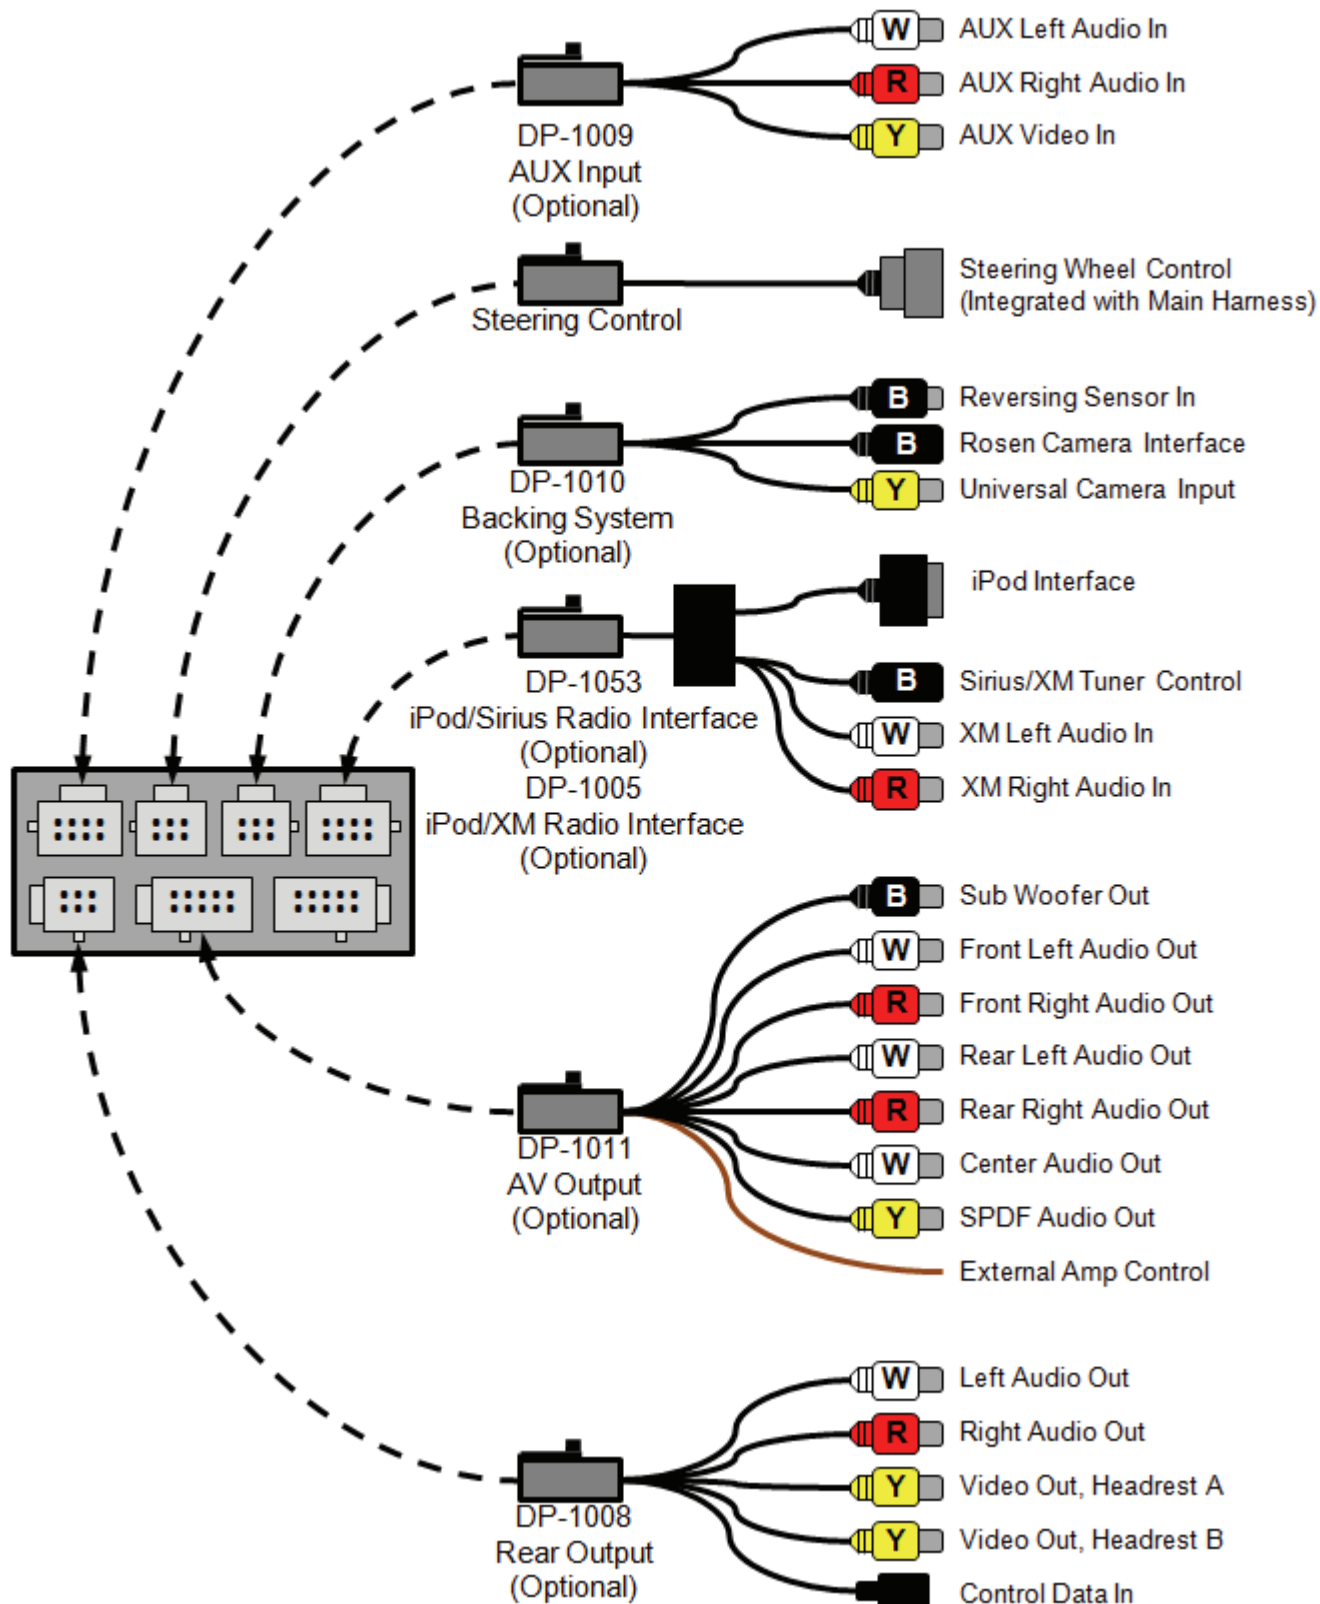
W AUX Left Audio In
R AUX Right Audio In
Y AUX Video In

DP-1009
AUX Input
(Optional)

Steering Control

Steering Wheel Control
(Integrated with Main Harness)

B Reversing Sensor In
B Rosen Camera Interface
Y Universal Camera Input

DP-1010
Backing System
(Optional)

iPod Interface

DP-1053
iPod/Sirius Radio Interface
(Optional)
DP-1005
iPod/XM Radio Interface
(Optional)

B Sirius/XM Tuner Control
W XM Left Audio In
R XM Right Audio In

B Sub Woofer Out
W Front Left Audio Out
R Front Right Audio Out
W Rear Left Audio Out
R Rear Right Audio Out
W Center Audio Out
Y SPDF Audio Out
External Amp Control

DP-1011
AV Output
(Optional)

W Left Audio Out
R Right Audio Out
Y Video Out, Headrest A
Y Video Out, Headrest B
Control Data In

DP-1008
Rear Output
(Optional)